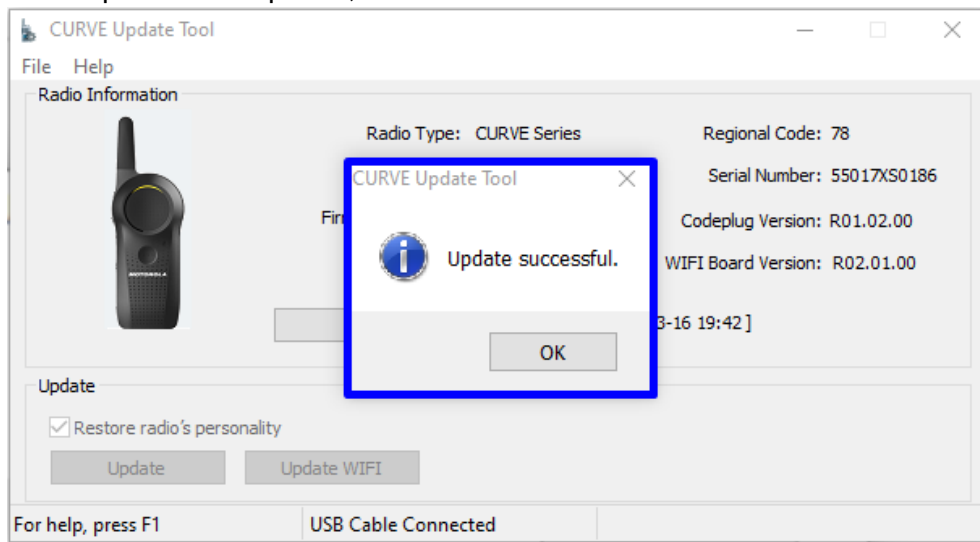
CURVE Update Tool
File Help
Radio Information
MOTOROLA
Radio Type: CURVE Series
Regional Code: 78
Serial Number: 55017XS0186
Fir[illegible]
Codeplug Version: R01.02.00
WIFI Board Version: R02.01.00
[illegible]3-16 19:42 ]
CURVE Update Tool
Update successful.
OK
Update
Restore radio's personality
Update
Update WIFI
For help, press F1
USB Cable Connected